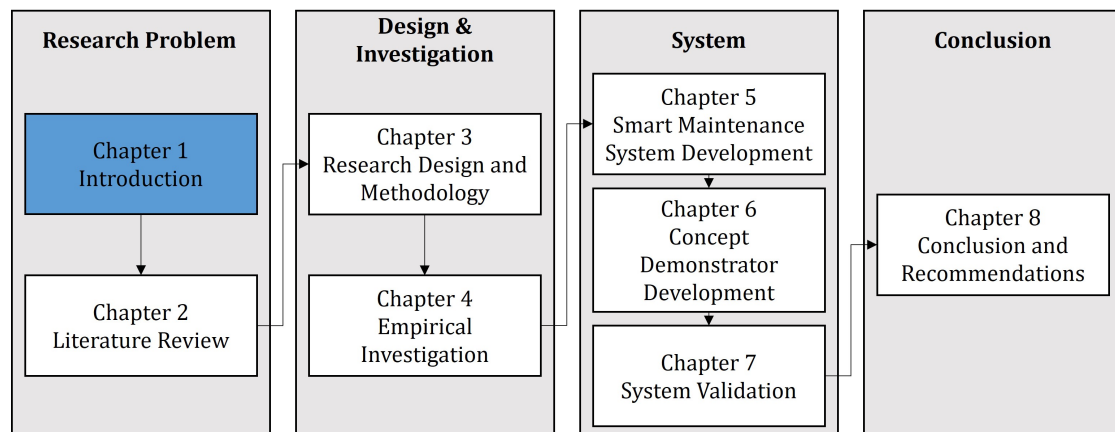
Research Problem

Chapter 1
Introduction

Chapter 2
Literature Review

Design & Investigation

Chapter 3
Research Design and Methodology

Chapter 4
Empirical Investigation

System

Chapter 5
Smart Maintenance System Development

Chapter 6
Concept Demonstrator Development

Chapter 7
System Validation

Conclusion

Chapter 8
Conclusion and Recommendations